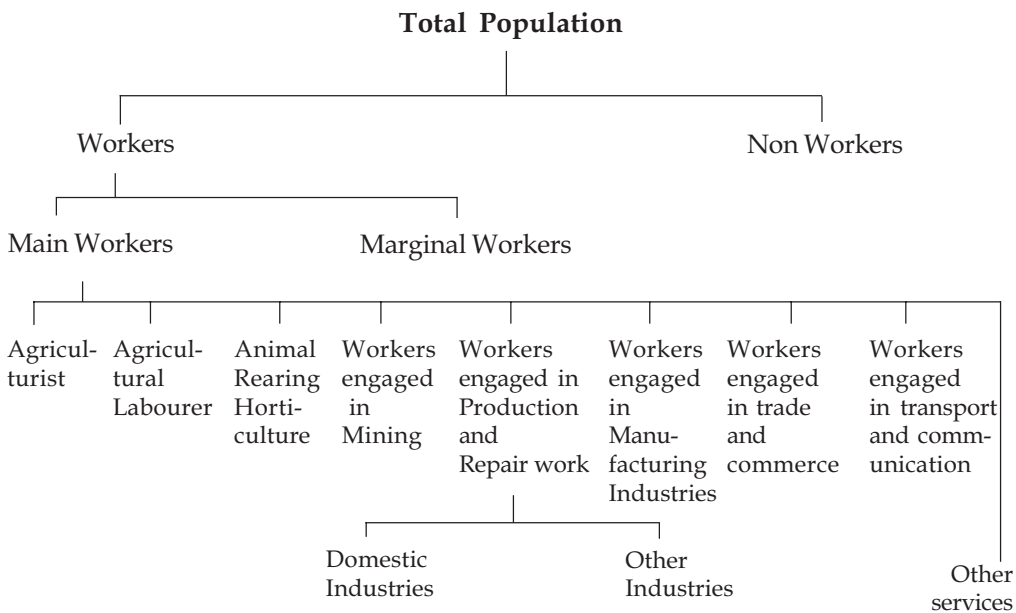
Total Population

Workers

Non Workers

Main Workers

Marginal Workers

Agriculturist

Agricultural Labourer

Animal Rearing Horticulture

Workers engaged in Mining

Workers engaged in Production and Repair work

Workers engaged in Manufacturing Industries

Workers engaged in trade and commerce

Workers engaged in transport and communication

Domestic Industries

Other Industries

Other services